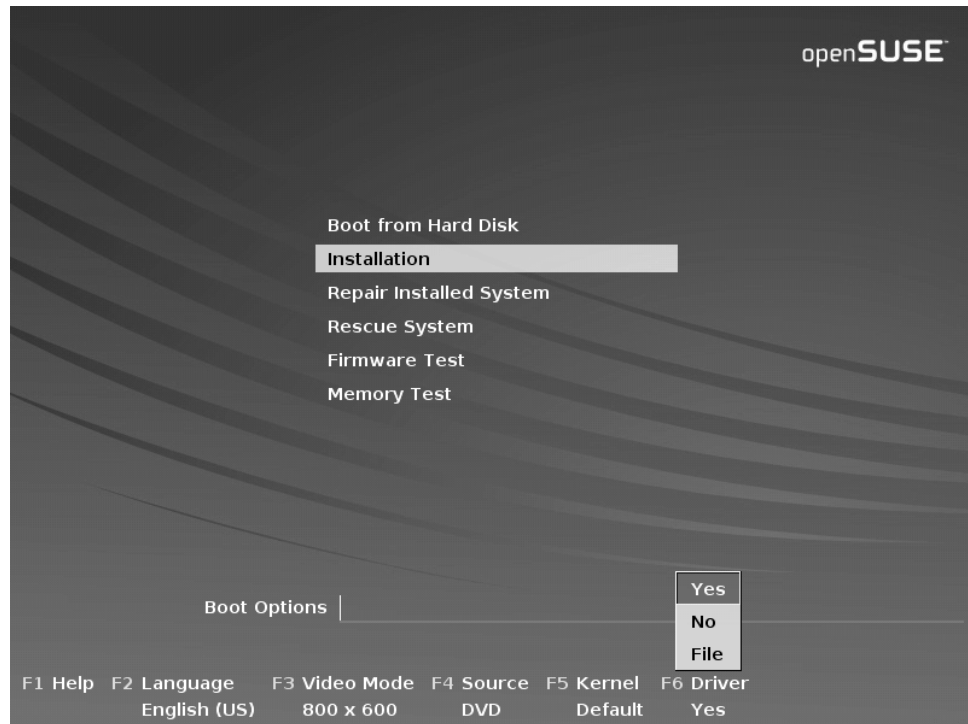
openSUSE

Boot from Hard Disk
Installation
Repair Installed System
Rescue System
Firmware Test
Memory Test

Yes
No
File

Boot Options

F1 Help F2 Language English (US) F3 Video Mode 800 x 600 F4 Source DVD F5 Kernel Default F6 Driver Yes